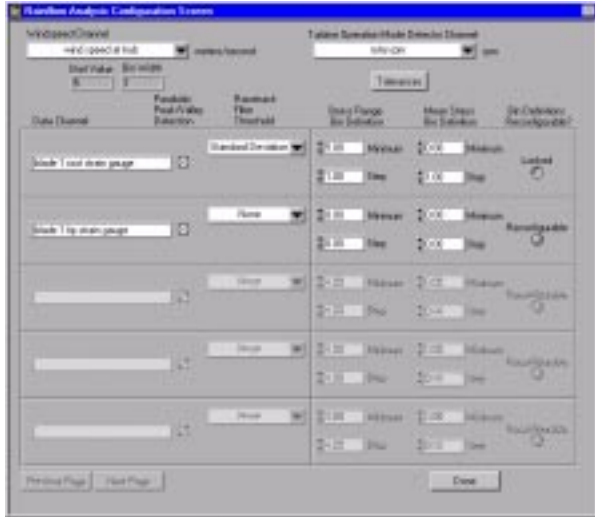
Rainflow Analysis Configuration Screen

Windspeed Channel
wind speed at hub
meters/second

Start Value
5
Bin Width
1

Turbine Operation Mode Detector Channel
rotor rpm
rpm

Tolerances

Data Channel

Resolution Peak-Valley Detection

Rainflow Filter Threshold

Stress Range Bin Definition

Mean Stress Bin Definition

Bin Definitions Reconfigurable?

blade 1 root strain gauge

Standard Deviation

1.00
Minimum
0.00
Minimum

1.00
Step
1.00
Step

Locked

blade 1 tip strain gauge

None

1.00
Minimum
0.00
Minimum

1.00
Step
1.00
Step

Reconfigurable

None

Minimum
Minimum

Step
Step

Reconfigurable

None

Minimum
Minimum

Step
Step

Reconfigurable

None

Minimum
Minimum

Step
Step

Reconfigurable

Previous Page
Next Page

Done